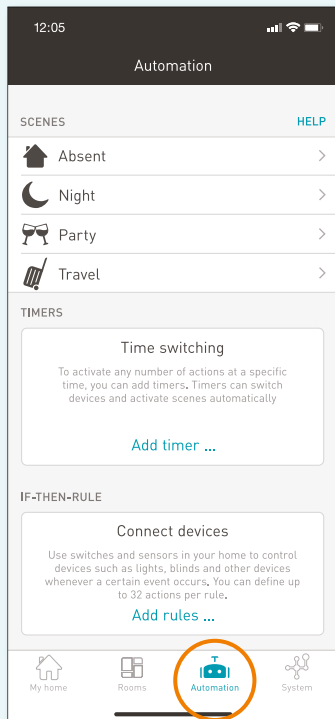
12:05

Automation

SCENES
HELP

Absent

Night

Party

Travel

TIMERS

Time switching

To activate any number of actions at a specific time, you can add timers. Timers can switch devices and activate scenes automatically

Add timer ...

IF-THEN-RULE

Connect devices

Use switches and sensors in your home to control devices such as lights, blinds and other devices whenever a certain event occurs. You can define up to 32 actions per rule.

Add rules ...

My home
Rooms
Automation
System